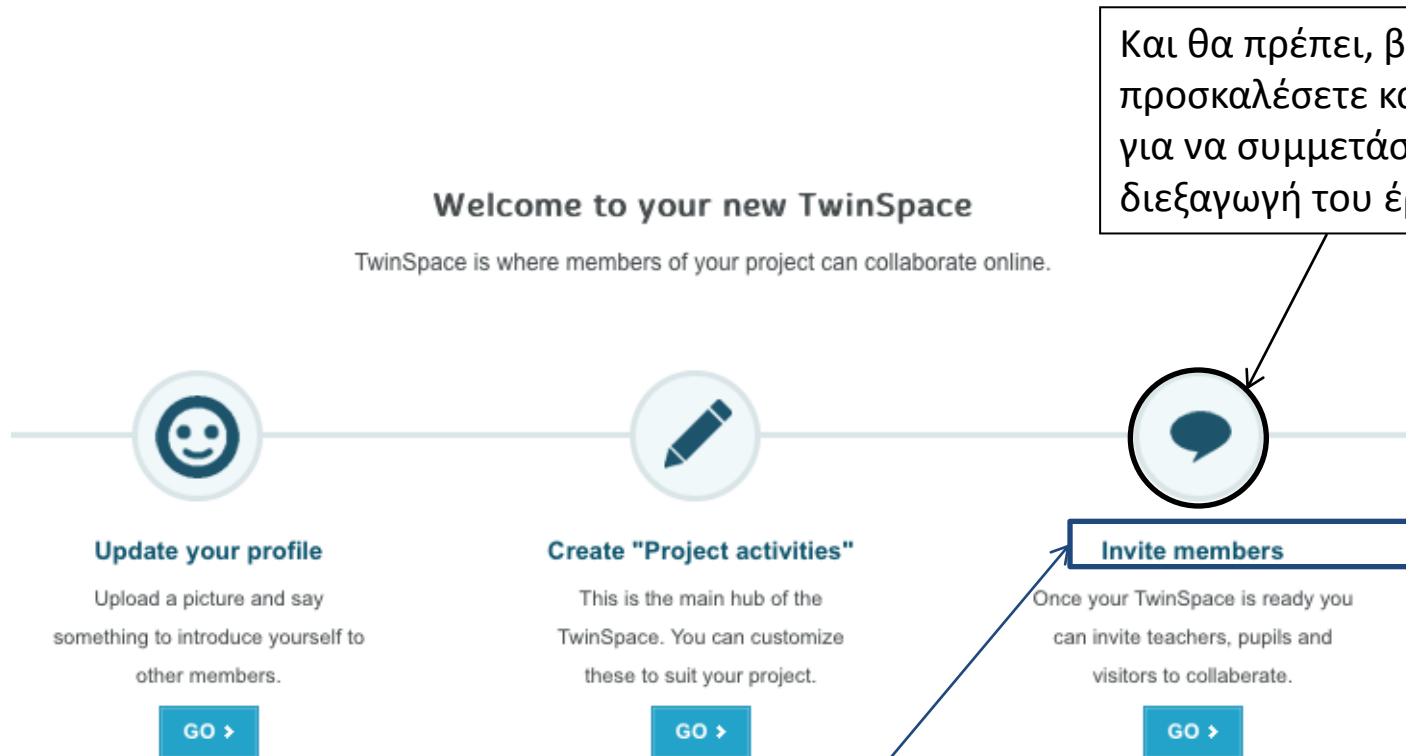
Και θα πρέπει, β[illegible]
προσκαλέσετε κα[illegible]
για να συμμετάσ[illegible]
διεξαγωγή του έ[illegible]

Welcome to your new TwinSpace

TwinSpace is where members of your project can collaborate online.

Update your profile

Upload a picture and say something to introduce yourself to other members.

GO >

Create "Project activities"

This is the main hub of the TwinSpace. You can customize these to suit your project.

GO >

Invite members

Once your TwinSpace is ready you can invite teachers, pupils and visitors to collaberate.

GO >